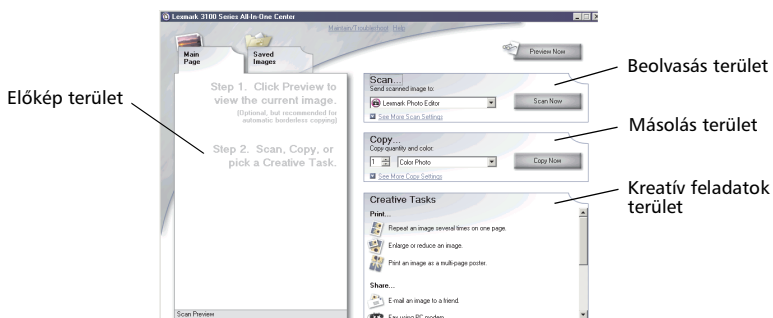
Lexmark 3100 Series All-In-One Center

Maintain/Troubleshoot Help

Main Page

Saved Images

Preview Now

Step 1. Click Preview to view the current image.
(Optional, but recommended for automatic borderless copying)

Step 2. Scan, Copy, or pick a Creative Task.

Scan Preview

Scan...
Send scanned image to:
Lexmark Photo Editor
Scan Now
See More Scan Settings

Copy...
Copy quantity and color:
1
Color Photo
Copy Now
See More Copy Settings

Creative Tasks
Print...
Repeat an image several times on one page.
Enlarge or reduce an image.
Print an image as a multi-page poster.
Share...
E-mail an image to a friend.
Fax using PC modem.

Előkép terület

Beolvasás terület

Másolás terület

Kreatív feladatok terület